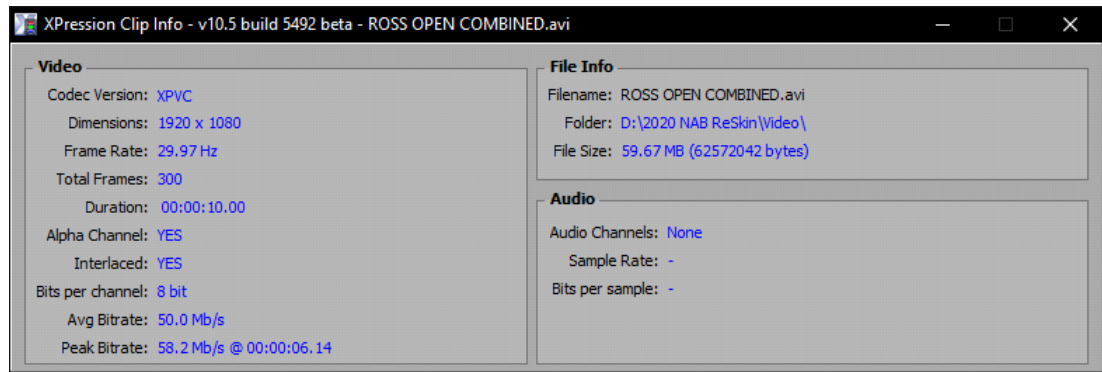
XPression Clip Info - v10.5 build 5492 beta - ROSS OPEN COMBINED.avi

Video
Codec Version: XPVC
Dimensions: 1920 x 1080
Frame Rate: 29.97 Hz
Total Frames: 300
Duration: 00:00:10.00
Alpha Channel: YES
Interlaced: YES
Bits per channel: 8 bit
Avg Bitrate: 50.0 Mb/s
Peak Bitrate: 58.2 Mb/s @ 00:00:06.14

File Info
Filename: ROSS OPEN COMBINED.avi
Folder: D:\2020 NAB ReSkin\Video\
File Size: 59.67 MB (62572042 bytes)

Audio
Audio Channels: None
Sample Rate: -
Bits per sample: -